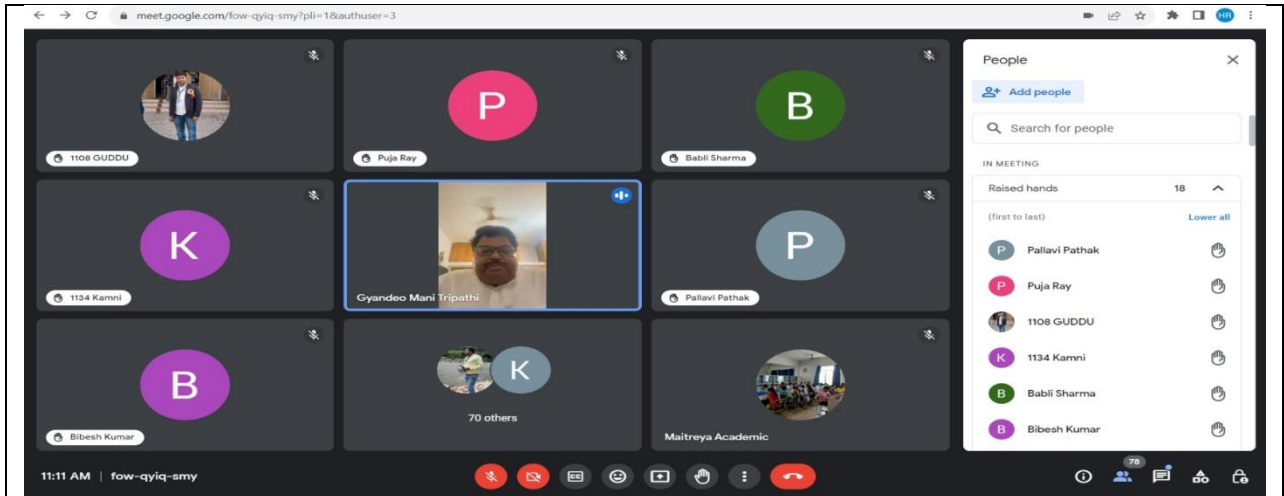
meet.google.com/fow-qyiq-smy?pli=1&authuser=3

HR

P

B

1108 GUDDU

Puja Ray

Babli Sharma

K

P

1134 Kamni

Gyandeo Mani Tripathi

Pallavi Pathak

B

K

Bibesh Kumar

70 others

Maitreya Academic

People

Add people

Search for people

IN MEETING

Raised hands 18

(first to last)

Lower all

P Pallavi Pathak

P Puja Ray

1108 GUDDU

K 1134 Kamni

B Babli Sharma

B Bibesh Kumar

11:11 AM | fow-qyiq-smy

78